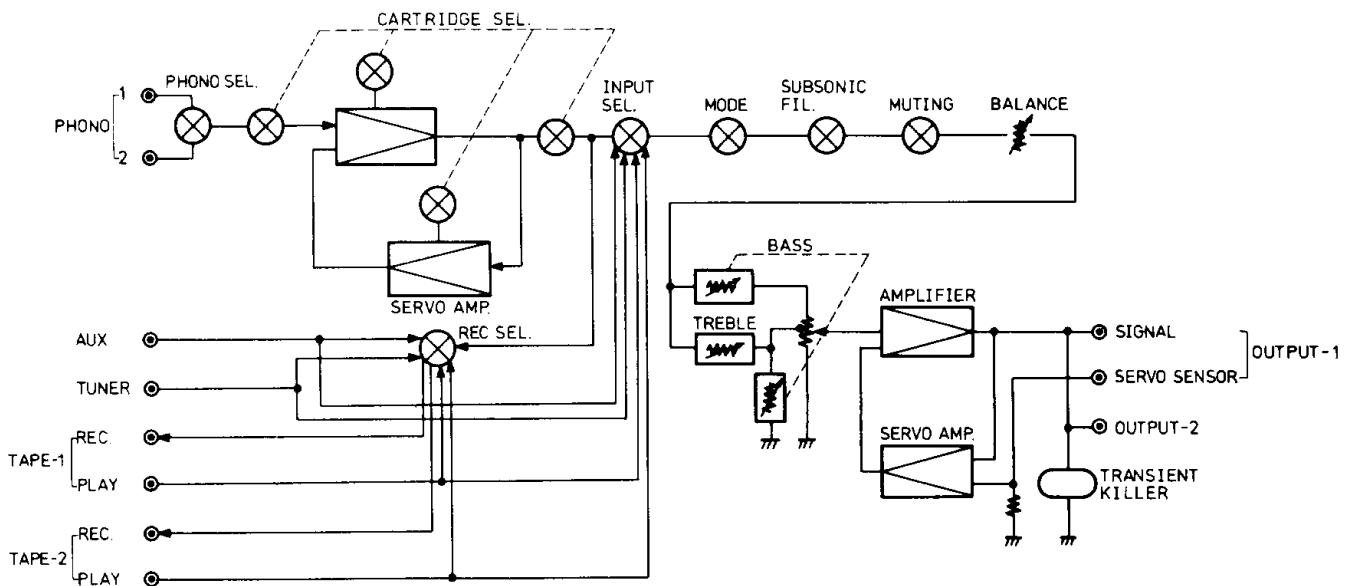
CARTRIDGE SEL.

PHONO SEL.

PHONO 1

2

INPUT SEL.

MODE

SUBSONIC FIL.

MUTING

BALANCE

SERVO AMP.

BASS

TREBLE

AMPLIFIER

AUX

TUNER

REC SEL.

TAPE-1 REC.

PLAY

TAPE-2 REC.

PLAY

SIGNAL

SERVO SENSOR

OUTPUT-1

OUTPUT-2

SERVO AMP.

TRANSIENT KILLER